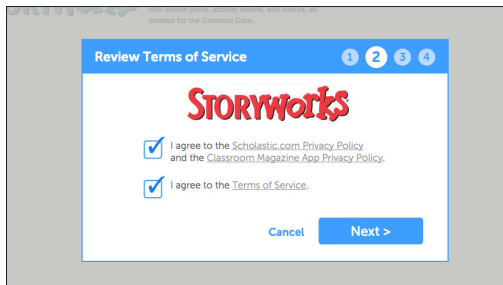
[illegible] lesson plans, activity sheets, and videos, all created for the Common Core.

Review Terms of Service

1 2 3 4

STORYWORKS

I agree to the Scholastic.com Privacy Policy and the Classroom Magazine App Privacy Policy.

I agree to the Terms of Service.

Cancel

Next >